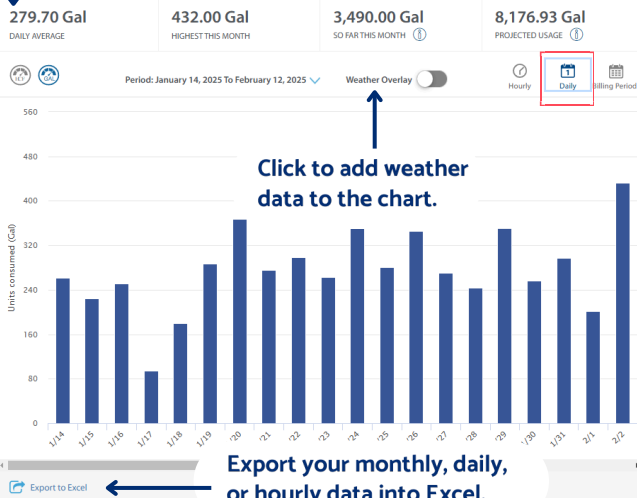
279.70 Gal
DAILY AVERAGE

432.00 Gal
HIGHEST THIS MONTH

3,490.00 Gal
SO FAR THIS MONTH

8,176.93 Gal
PROJECTED USAGE

FT³ GAL

Period: January 14, 2025 To February 12, 2025

Weather Overlay

Hourly

Daily

Billing Period

Click to add weather data to the chart.

560
480
400
320
240
160
80
0

Units consumed (Gal)

1/14 1/15 1/16 1/17 1/18 1/19 1/20 1/21 1/22 1/23 1/24 1/25 1/26 1/27 1/28 1/29 1/30 1/31 2/1 2/2

Export your monthly, daily, or hourly data into Excel.

Export to Excel